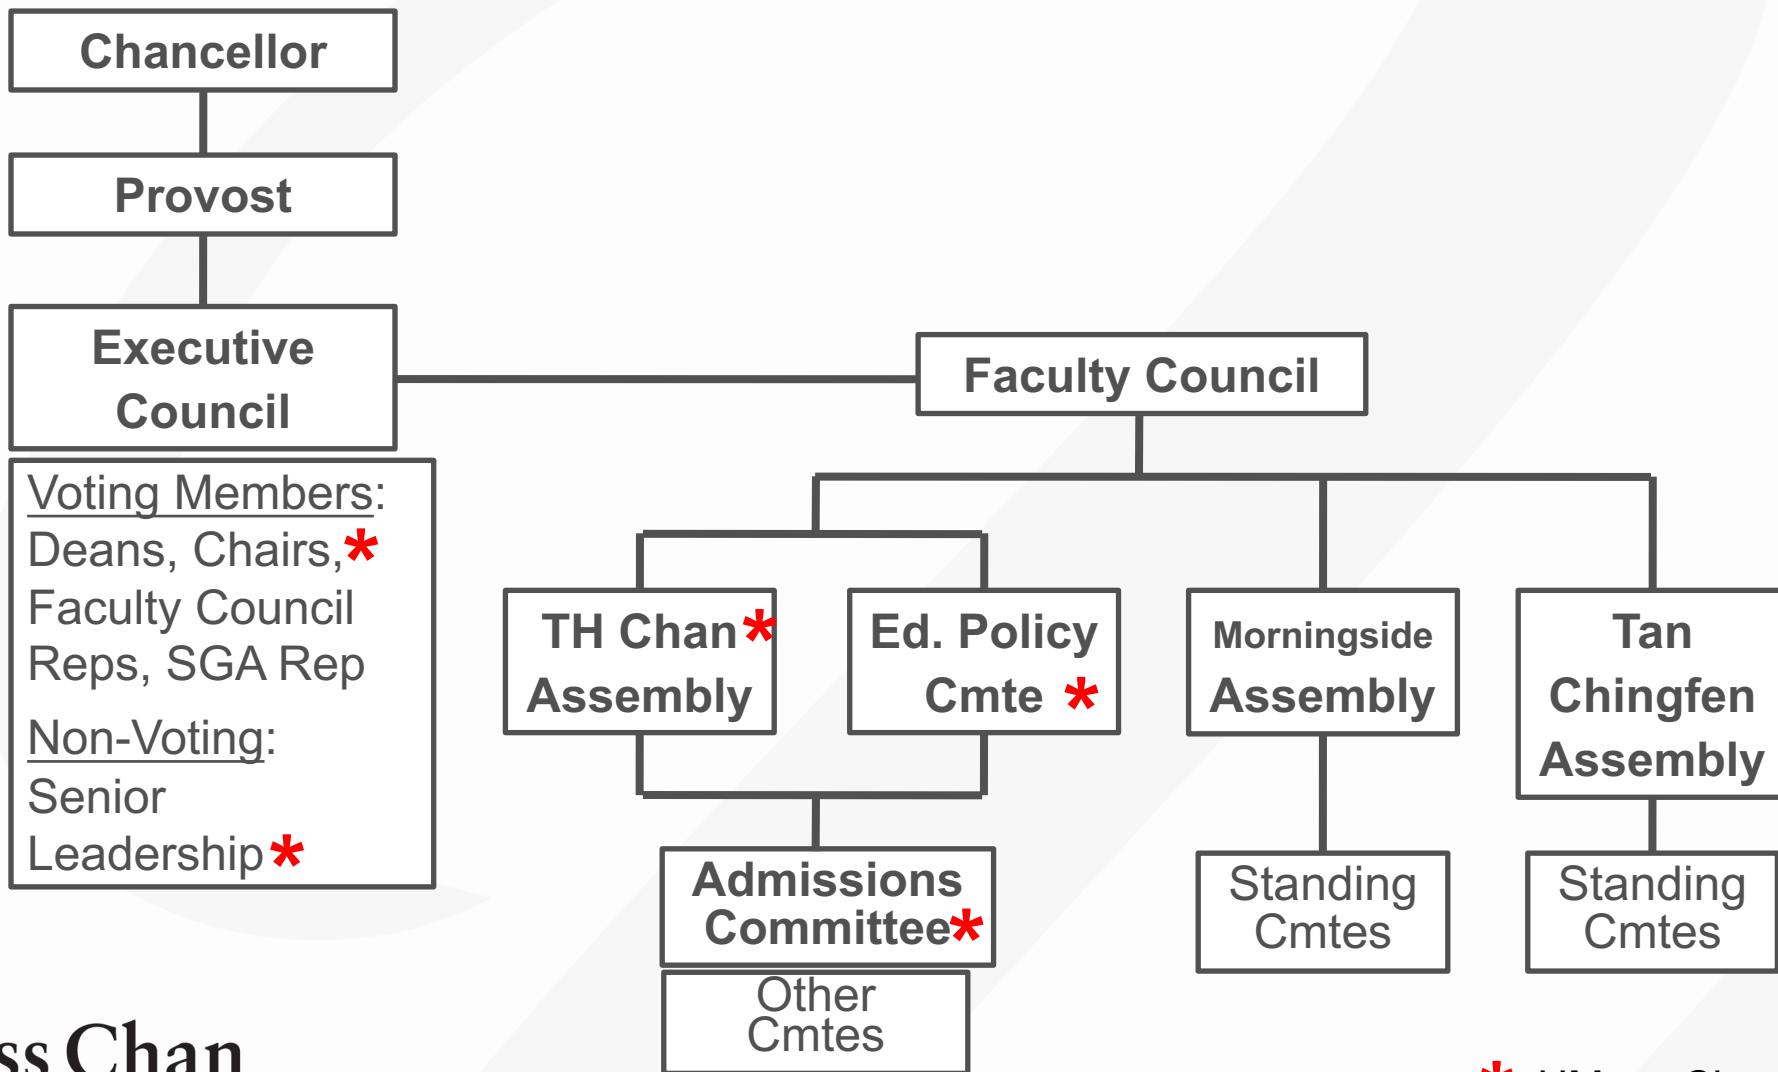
Chancellor

Provost

Executive Council

Voting Members: Deans, Chairs,* Faculty Council Reps, SGA Rep

Non-Voting: Senior Leadership*

Faculty Council

TH Chan* Assembly

Ed. Policy Cmte *

Morningside Assembly

Tan Chingfen Assembly

Admissions Committee*

Other Cmtes

Standing Cmtes

Standing Cmtes

ss Chan

* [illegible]